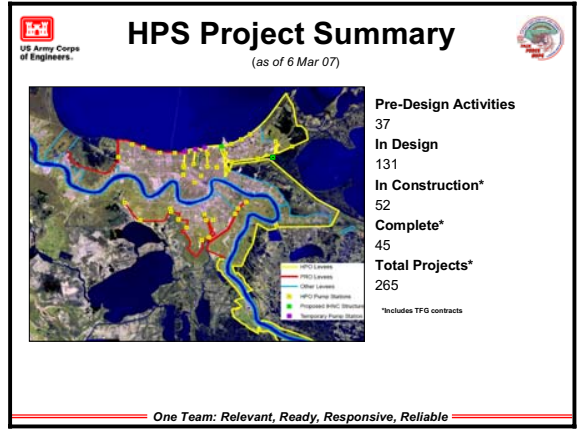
US Army Corps of Engineers

HPS Project Summary

(as of 6 Mar 07)

HPO Levees
PRO Levees
Other Levees
HPO Pump Stations
Proposed IHNC Structure
Temporary Pump Station

Pre-Design Activities
37
In Design
131
In Construction*
52
Complete*
45
Total Projects*
265

*Includes TFG contracts

One Team: Relevant, Ready, Responsive, Reliable